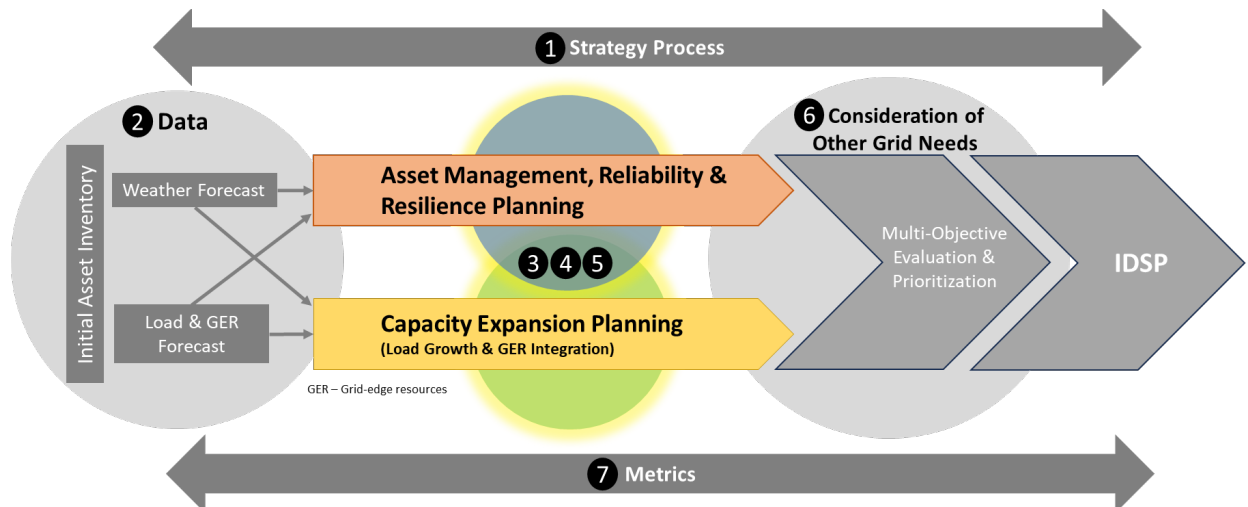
1 Strategy Process

2 Data

Initial Asset Inventory

Weather Forecast

Load & GER Forecast

Asset Management, Reliability & Resilience Planning

3 4 5

Capacity Expansion Planning
(Load Growth & GER Integration)

GER – Grid-edge resources

6 Consideration of Other Grid Needs

Multi-Objective Evaluation & Prioritization

IDSP

7 Metrics